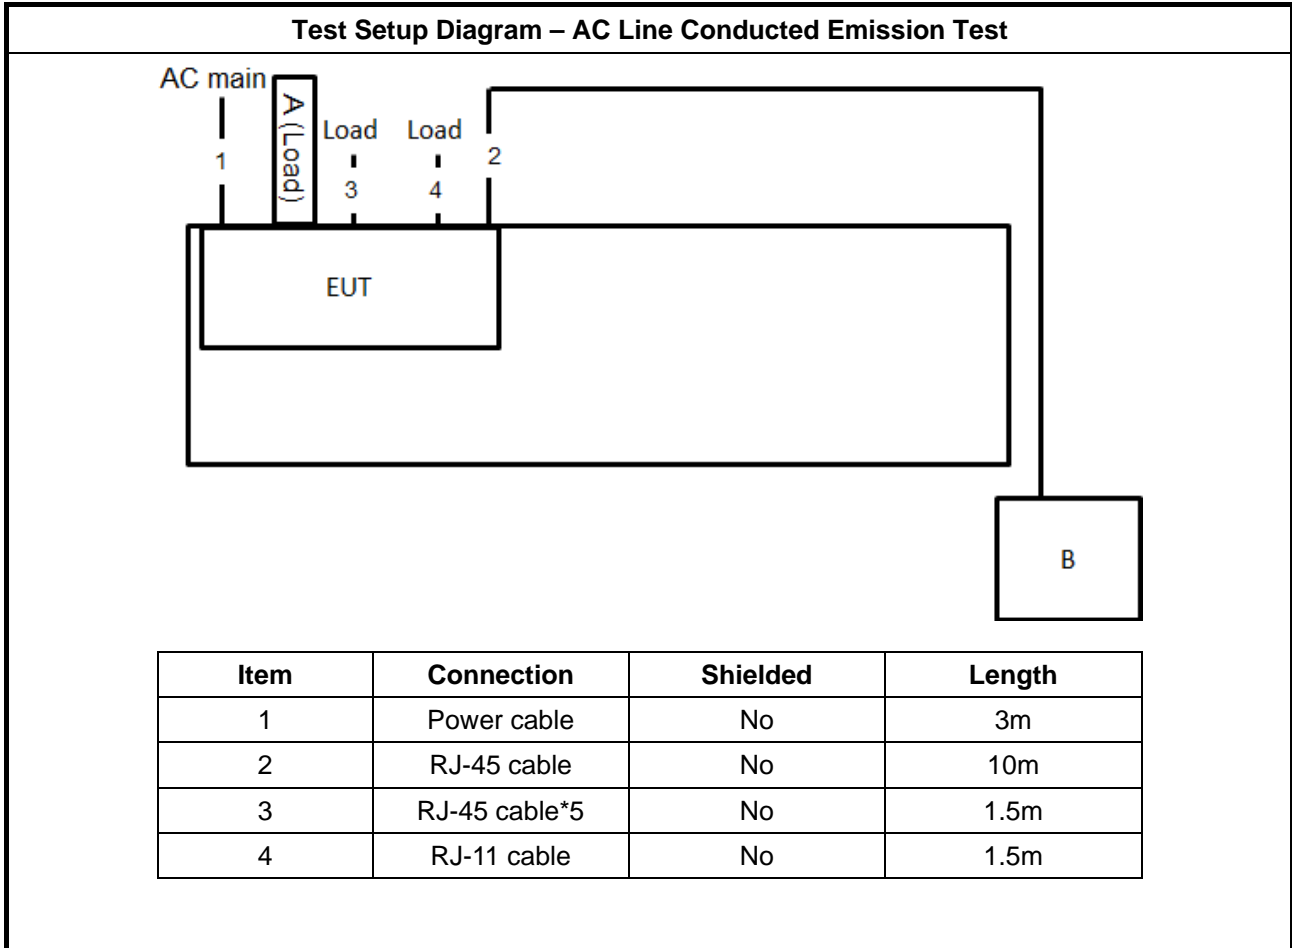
Test Setup Diagram – AC Line Conducted Emission Test

AC main
1
A (Load)
Load
3
Load
4
2
EUT
B

| Item | Connection | Shielded | Length |
|---|---|---|---|
| 1 | Power cable | No | 3m |
| 2 | RJ-45 cable | No | 10m |
| 3 | RJ-45 cable*5 | No | 1.5m |
| 4 | RJ-11 cable | No | 1.5m |